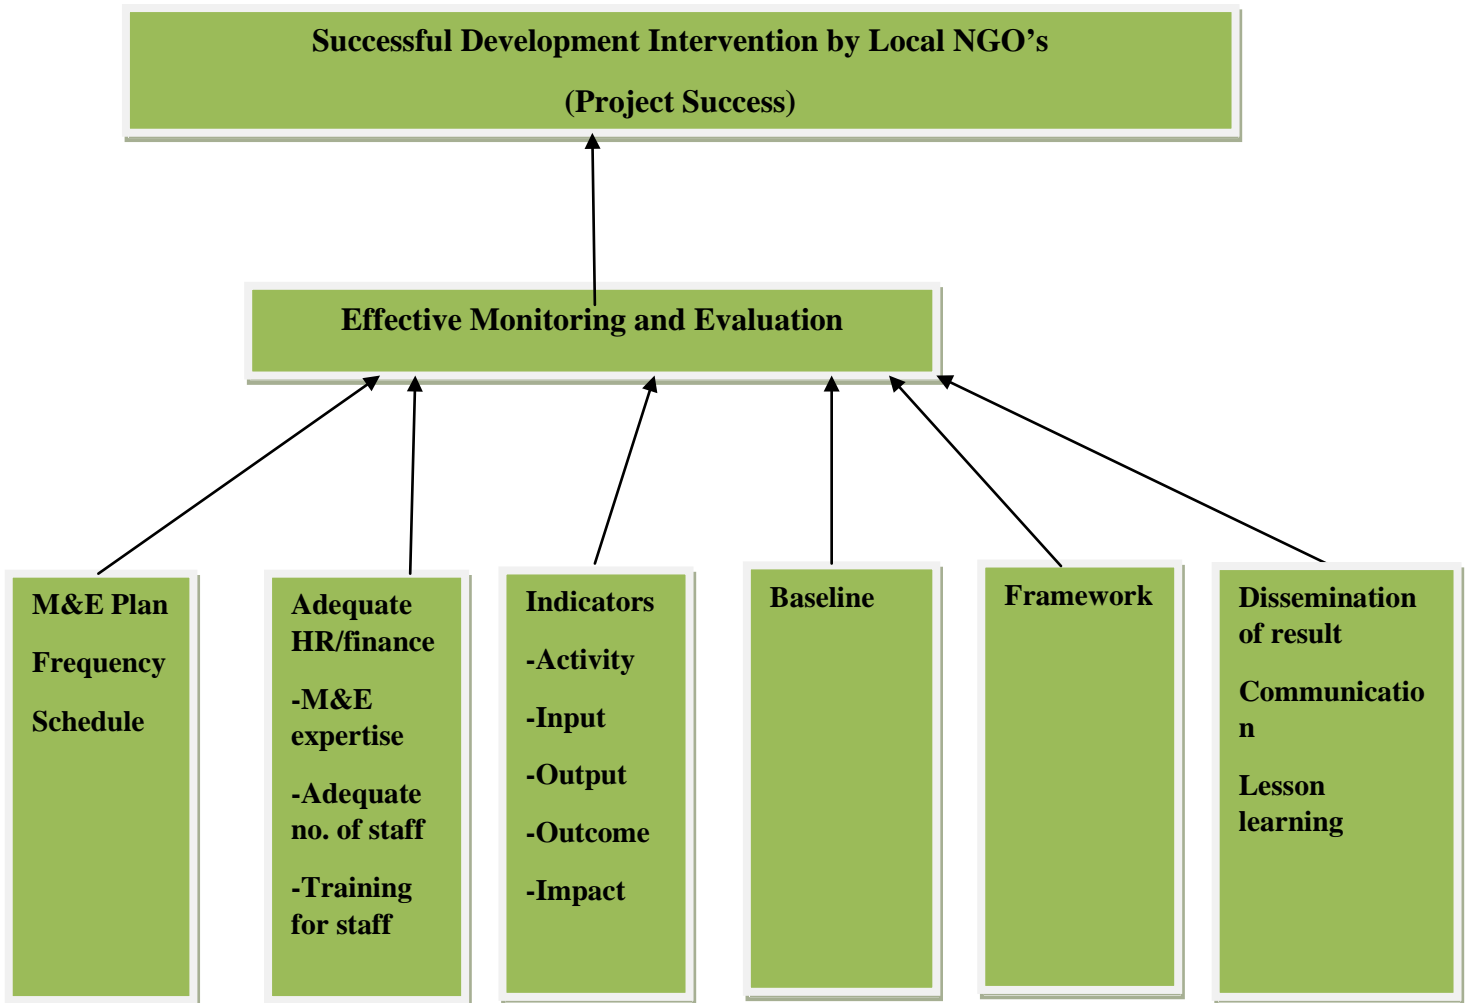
Successful Development Intervention by Local NGO’s

(Project Success)

Effective Monitoring and Evaluation

M&E Plan

Frequency

Schedule

Adequate HR/finance

-M&E expertise

-Adequate no. of staff

-Training for staff

Indicators

-Activity

-Input

-Output

-Outcome

-Impact

Baseline

Framework

Dissemination of result

Communication

Lesson learning